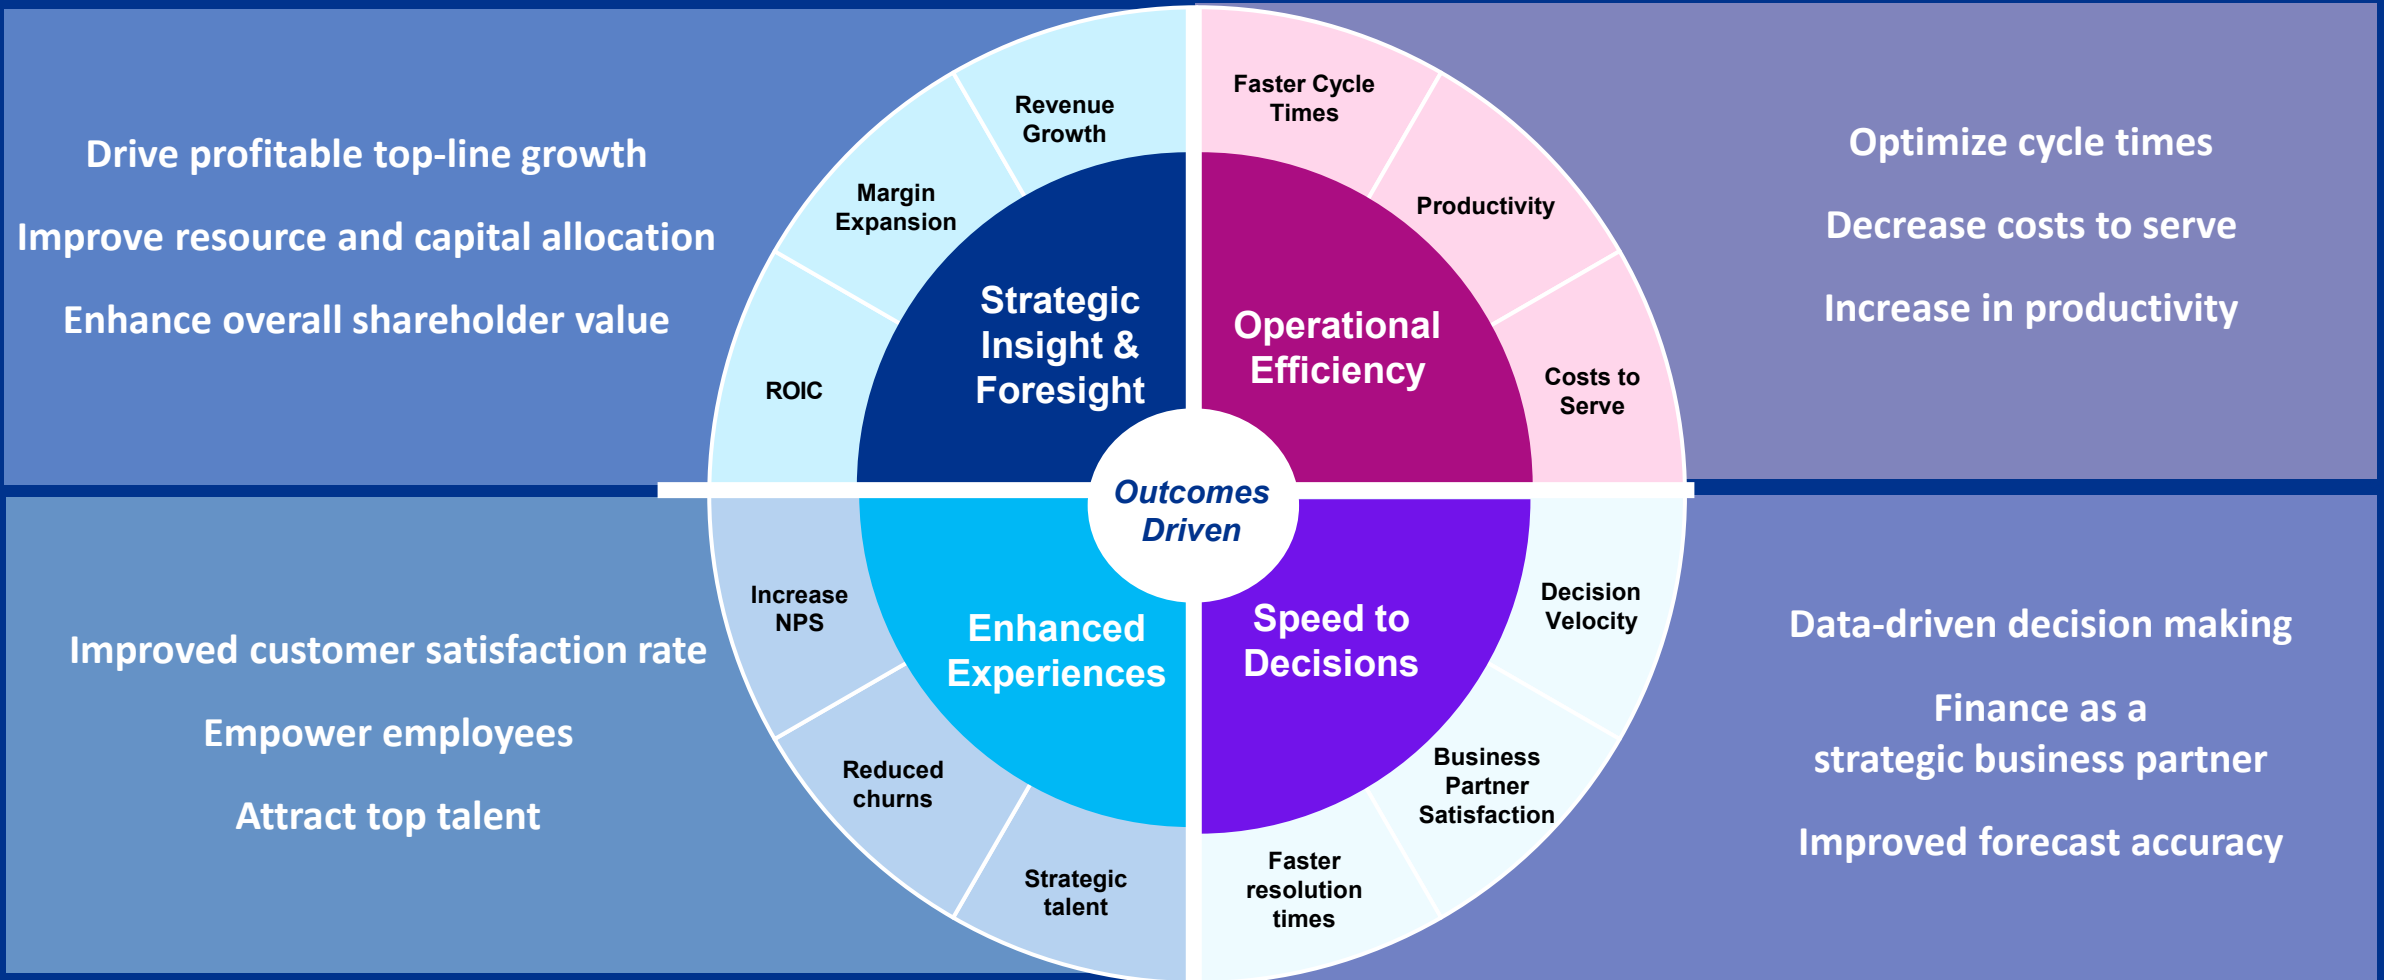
Drive profitable top-line growth

Improve resource and capital allocation

Enhance overall shareholder value

Revenue Growth

Margin Expansion

ROIC

Strategic Insight & Foresight

Faster Cycle Times

Productivity

Costs to Serve

Operational Efficiency

Optimize cycle times

Decrease costs to serve

Increase in productivity

Outcomes Driven

Improved customer satisfaction rate

Empower employees

Attract top talent

Increase NPS

Reduced churns

Strategic talent

Enhanced Experiences

Speed to Decisions

Decision Velocity

Business Partner Satisfaction

Faster resolution times

Data-driven decision making

Finance as a strategic business partner

Improved forecast accuracy